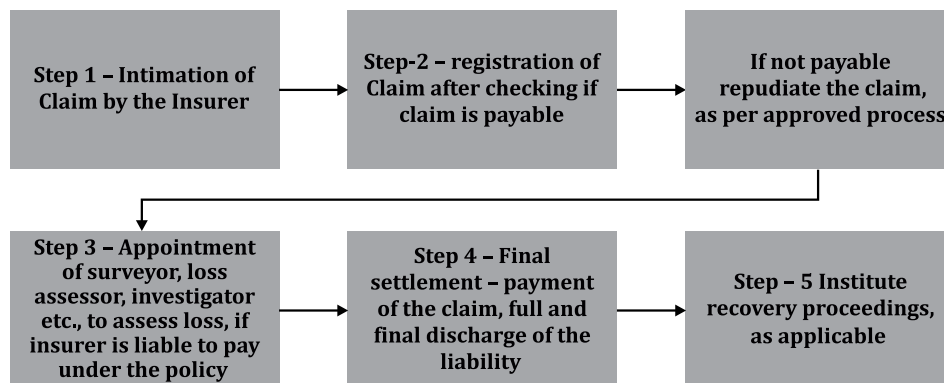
Step 1 – Intimation of Claim by the Insurer

Step-2 – registration of Claim after checking if claim is payable

If not payable repudiate the claim, as per approved process

Step 3 – Appointment of surveyor, loss assessor, investigator etc., to assess loss, if insurer is liable to pay under the policy

Step 4 – Final settlement – payment of the claim, full and final discharge of the liability

Step – 5 Institute recovery proceedings, as applicable